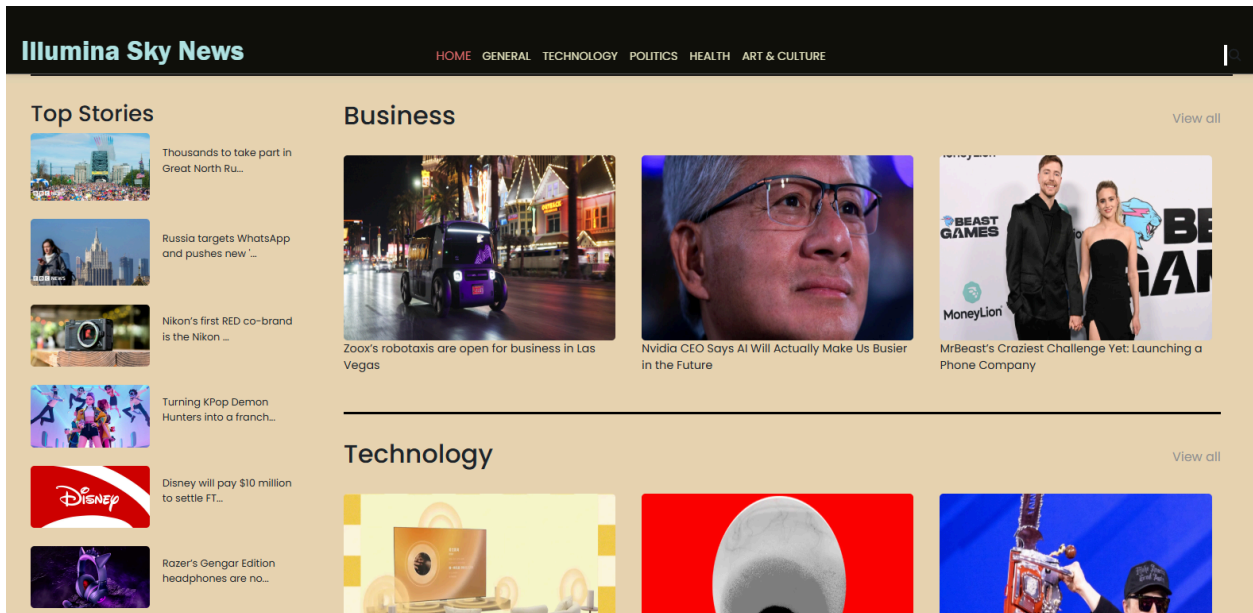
Illumina Sky News

HOME GENERAL TECHNOLOGY POLITICS HEALTH ART & CULTURE

Top Stories

Thousands to take part in Great North Ru...

Russia targets WhatsApp and pushes new '...

Nikon's first RED co-brand is the Nikon ...

Turning KPop Demon Hunters into a franch...

Disney will pay $10 million to settle FT...

Razer's Gengar Edition headphones are no...

Business

View all

Zoox's robotaxis are open for business in Las Vegas

Nvidia CEO Says AI Will Actually Make Us Busier in the Future

MrBeast's Craziest Challenge Yet: Launching a Phone Company

Technology

View all